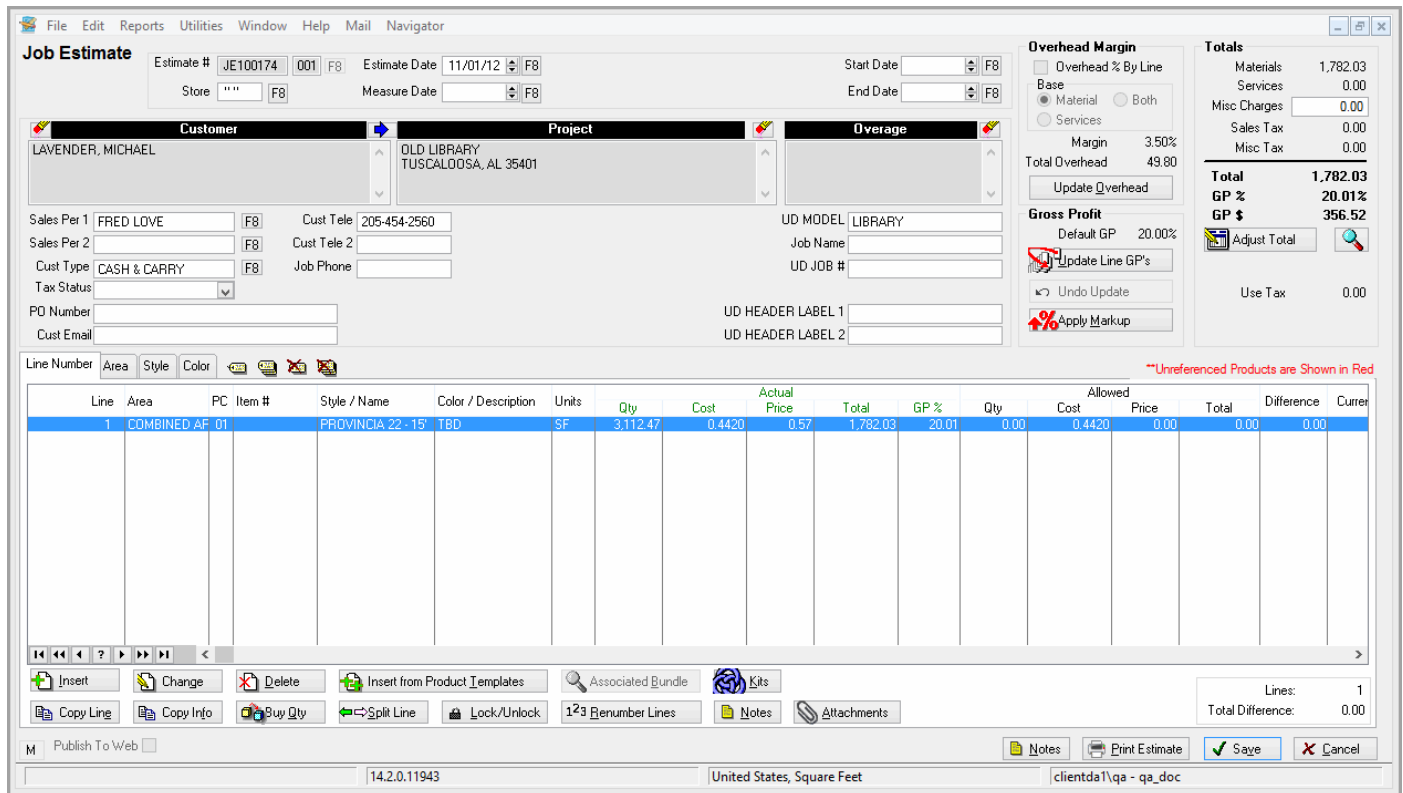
File Edit Reports Utilities Window Help Mail Navigator

Job Estimate

Estimate # JE100174 001 F8 Estimate Date 11/01/12 F8 Start Date F8
Store "" F8 Measure Date F8 End Date F8

Overhead Margin
Overhead % By Line
Base
Material Both
Services
Margin 3.50%
Total Overhead 49.80
Update Overhead

Gross Profit
Default GP 20.00%
Update Line GP's
Undo Update
Apply Markup

Totals
| | |
|---|---|
| Materials | 1,782.03 |
| Services | 0.00 |
| Misc Charges | 0.00 |
| Sales Tax | 0.00 |
| Misc Tax | 0.00 |
| Total | 1,782.03 |
| GP % | 20.01% |
| GP $ | 356.52 |

Adjust Total

Use Tax 0.00

Customer
LAVENDER, MICHAEL

Project
OLD LIBRARY
TUSCALOOSA, AL 35401

Overage

Sales Per 1 FRED LOVE F8 Cust Tele 205-454-2560 UD MODEL LIBRARY
Sales Per 2 F8 Cust Tele 2 Job Name
Cust Type CASH & CARRY F8 Job Phone UD JOB #
Tax Status
PO Number UD HEADER LABEL 1
Cust Email UD HEADER LABEL 2

Line Number Area Style Color

**Unreferenced Products are Shown in Red

| Line | Area | PC | Item # | Style / Name | Color / Description | Units | Actual Qty | Actual Cost | Actual Price | Actual Total | Actual GP % | Allowed Qty | Allowed Cost | Allowed Price | Allowed Total | Difference | Curren |
|---|---|---|---|---|---|---|---|---|---|---|---|---|---|---|---|---|---|
| 1 | COMBINED AF | 01 | | PROVINCIA 22 - 15' | TBD | SF | 3,112.47 | 0.4420 | 0.57 | 1,782.03 | 20.01 | 0.00 | 0.4420 | 0.00 | 0.00 | 0.00 | |

Insert Change Delete Insert from Product Templates Associated Bundle Kits
Copy Line Copy Info Buy Qty Split Line Lock/Unlock 123 Renumber Lines Notes Attachments

Lines: 1
Total Difference: 0.00

M Publish To Web

Notes Print Estimate Save Cancel

14.2.0.11943 United States, Square Feet clientda1\qa - qa_doc